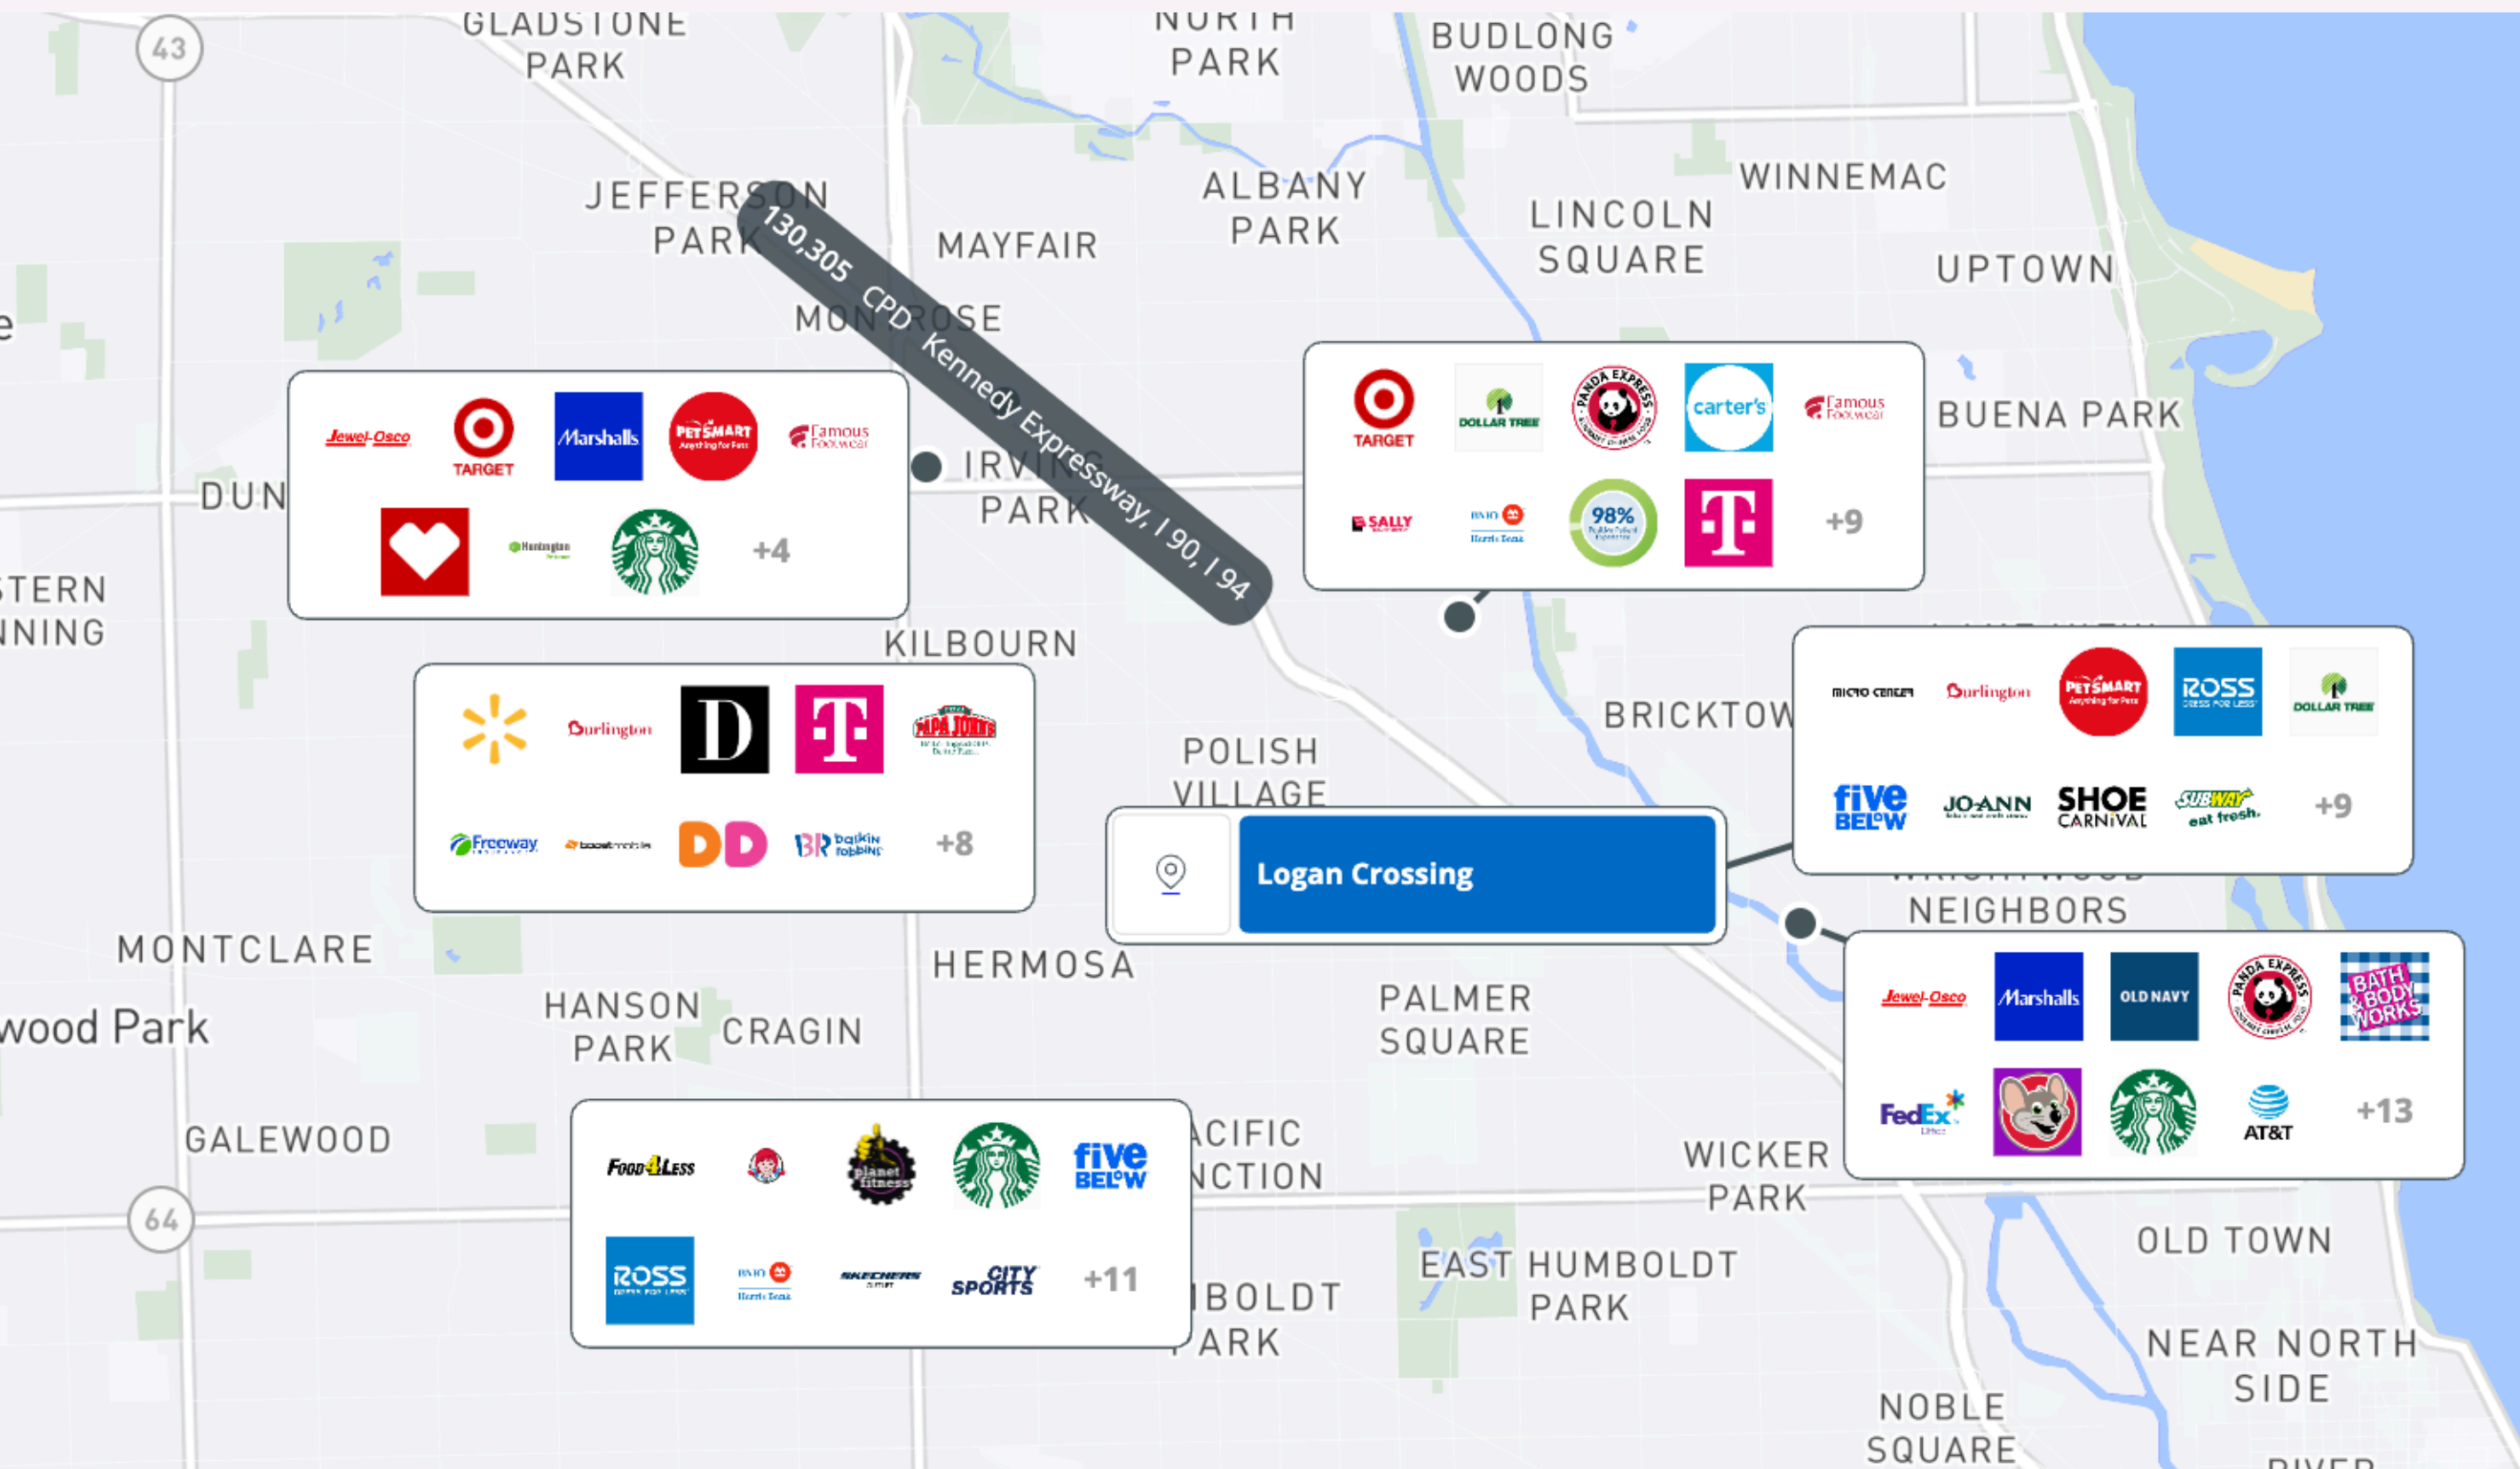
43

GLADSTONE PARK

NORTH PARK

BUDLONG WOODS

JEFFERSON PARK

130,305 CPD Kennedy Expressway, I 90, I 94

MAYFAIR

ALBANY PARK

LINCOLN SQUARE

WINNEMAC

UPTOWN

MONTROSE

Jewel-Osco TARGET Marshalls PETSMART Famous Footwear

Huntington

+4

IRVING PARK

DUN

TARGET DOLLAR TREE PANDA EXPRESS carter's Famous Footwear

SALLY BMO Harris Bank 98% T +9

BUENA PARK

TERN NING

KILBOURN

Burlington D T PAPA JOHNS

Freeway boost mobile DD baskin robbins +8

POLISH VILLAGE

BRICKTOW

micro center Burlington PETSMART ROSS DOLLAR TREE

five BELOW JOANN SHOE CARNIVAL SUBWAY eat fresh. +9

Logan Crossing

NEIGHBORS

MONTCLARE

HERMOSA

wood Park

HANSON PARK

CRAGIN

PALMER SQUARE

Jewel-Osco Marshalls OLD NAVY PANDA EXPRESS BATH & BODY WORKS

FedEx AT&T +13

GALEWOOD

FOOD 4 LESS planet fitness five BELOW

ROSS BMO Harris Bank SKECHERS CITY SPORTS +11

ACIFIC NCTION

WICKER PARK

64

OLD TOWN

BOLDT ARK

EAST HUMBOLDT PARK

NEAR NORTH SIDE

NOBLE SQUARE